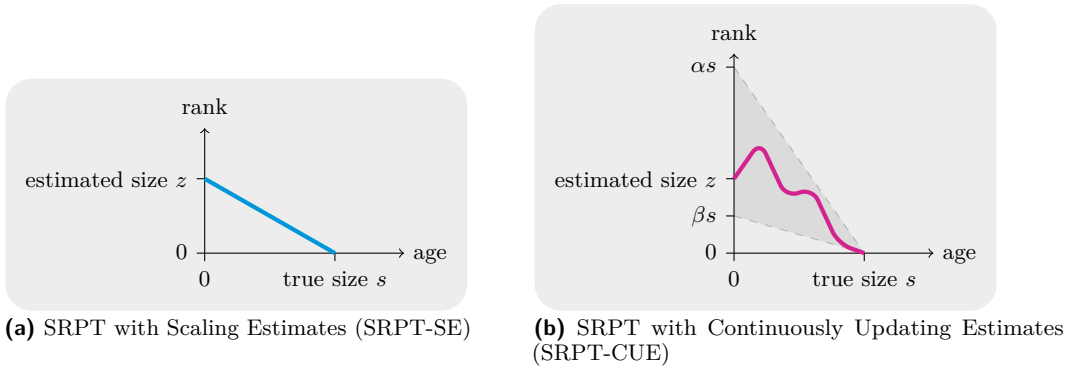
rank

estimated size $z$

0

0

true size $s$

age

(a) SRPT with Scaling Estimates (SRPT-SE)

rank

$\alpha s$

estimated size $z$

$\beta s$

0

0

true size $s$

age

(b) SRPT with Continuously Updating Estimates (SRPT-CUE)